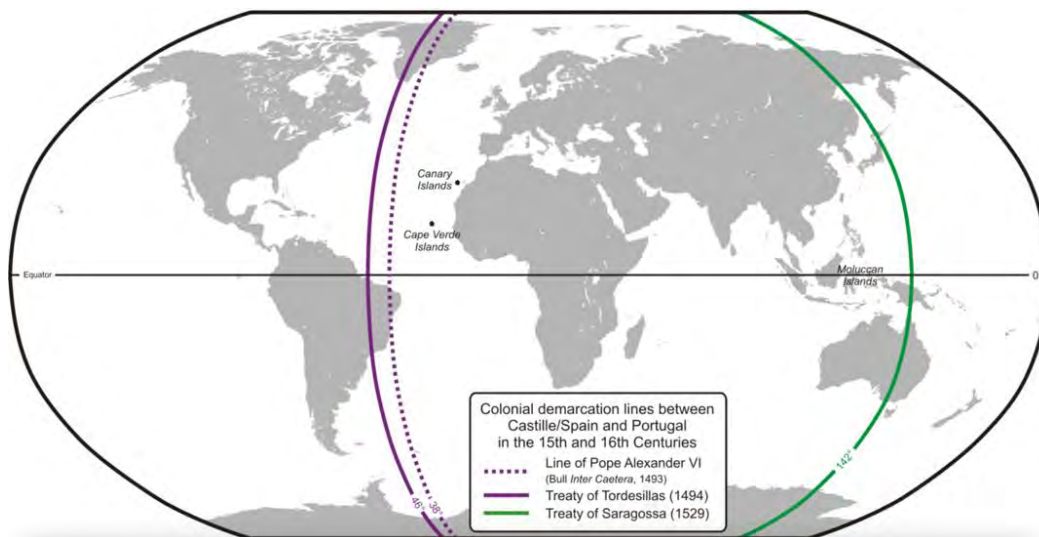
Canary Islands

Cape Verde Islands

Equator

0

Moluccan Islands

Colonial demarcation lines between Castille/Spain and Portugal in the 15th and 16th Centuries

Line of Pope Alexander VI (Bull *Inter Caetera*, 1493)

Treaty of Tordesillas (1494)

Treaty of Saragossa (1529)

46°

38°

142°